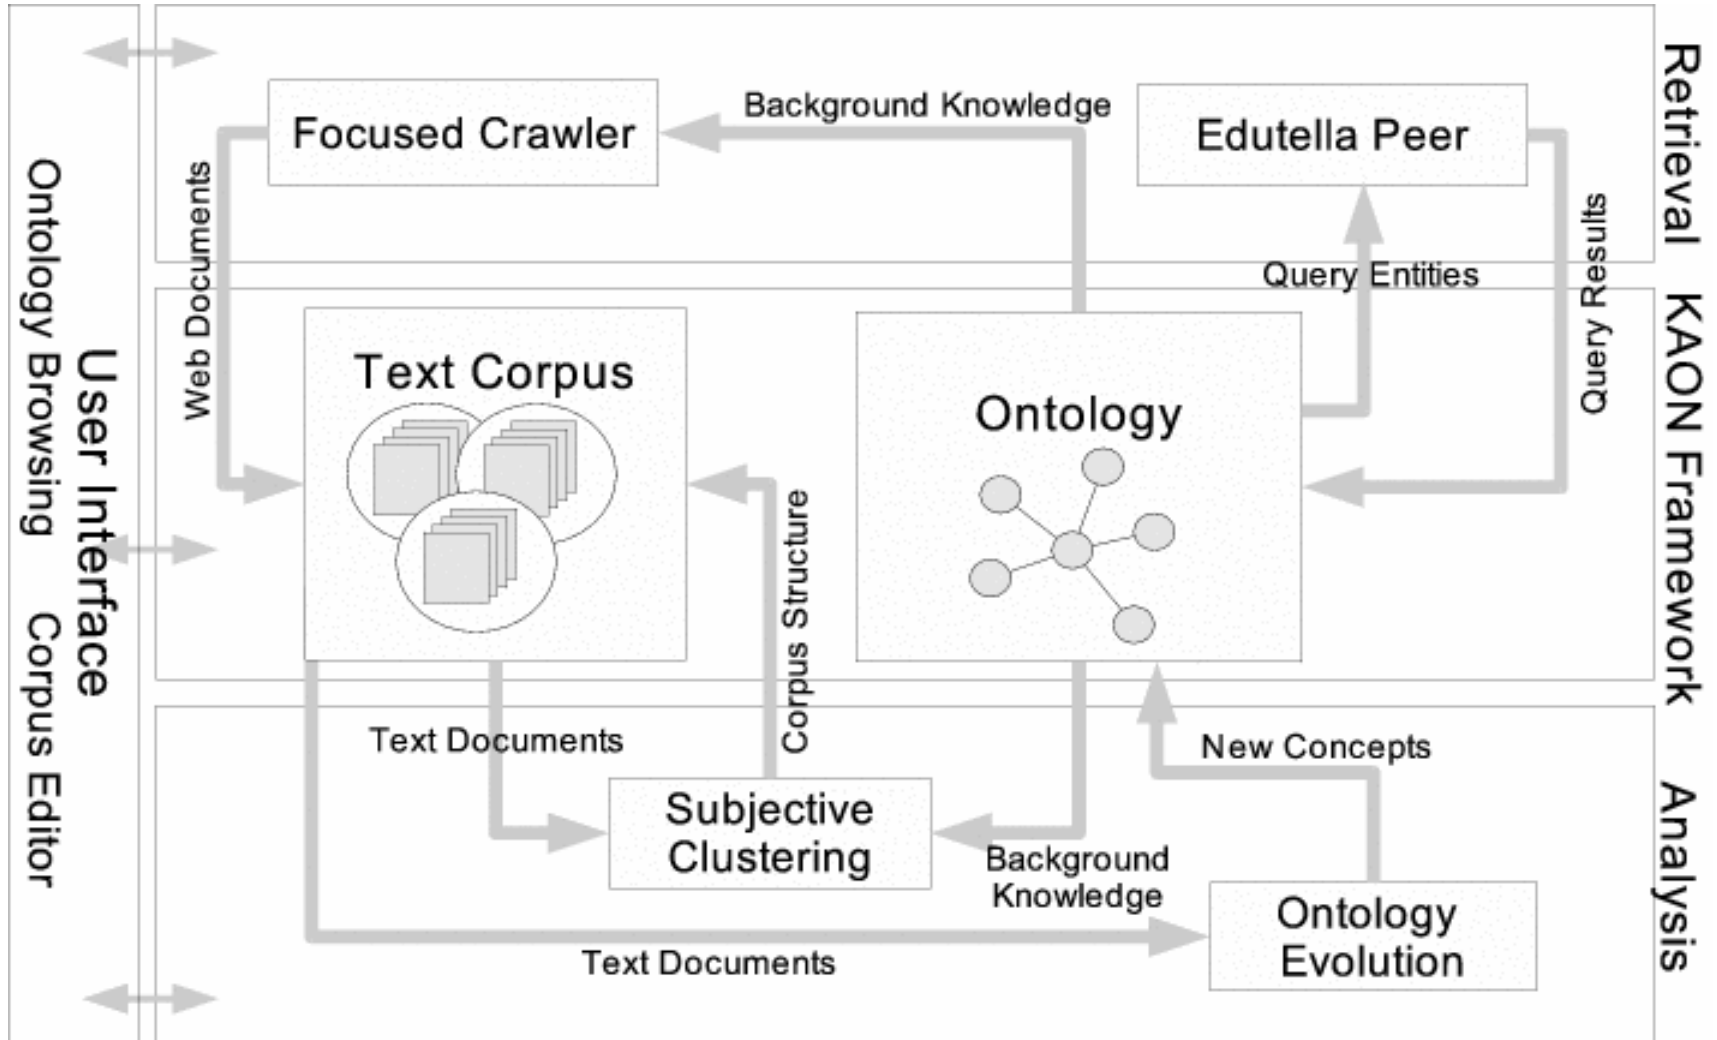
Ontology Browsing Corpus Editor

User Interface

Focused Crawler

Background Knowledge

Edutella Peer

Retrieval

Web Documents

Query Entities

Query Results

Text Corpus

Ontology

KAON Framework

Corpus Structure

Text Documents

New Concepts

Subjective Clustering

Background Knowledge

Ontology Evolution

Analysis

Text Documents